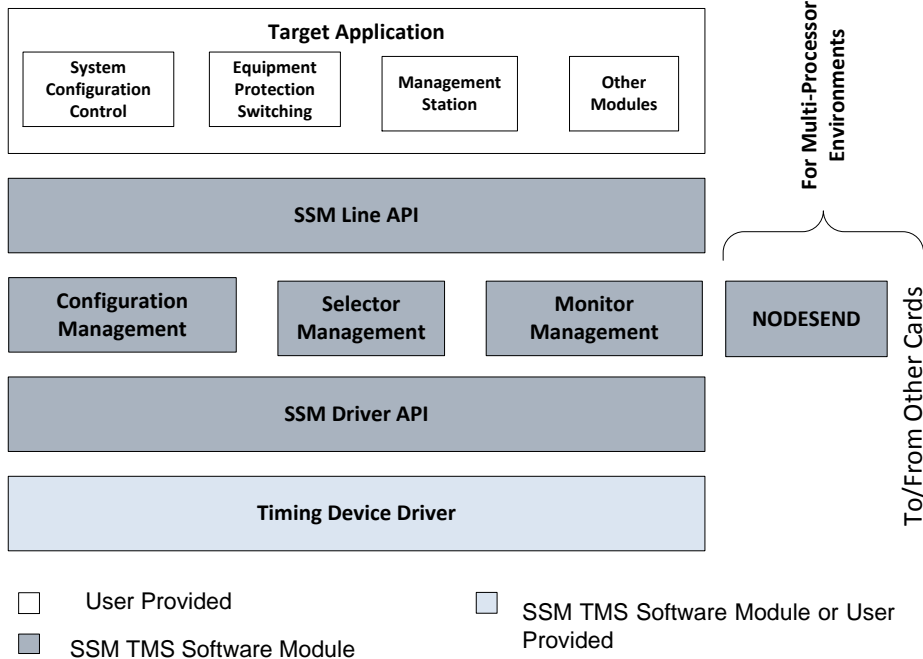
Target Application

System Configuration Control

Equipment Protection Switching

Management Station

Other Modules

For Multi-Processor Environments

SSM Line API

Configuration Management

Selector Management

Monitor Management

NODESEND

To/From Other Cards

SSM Driver API

Timing Device Driver

User Provided

SSM TMS Software Module

SSM TMS Software Module or User Provided